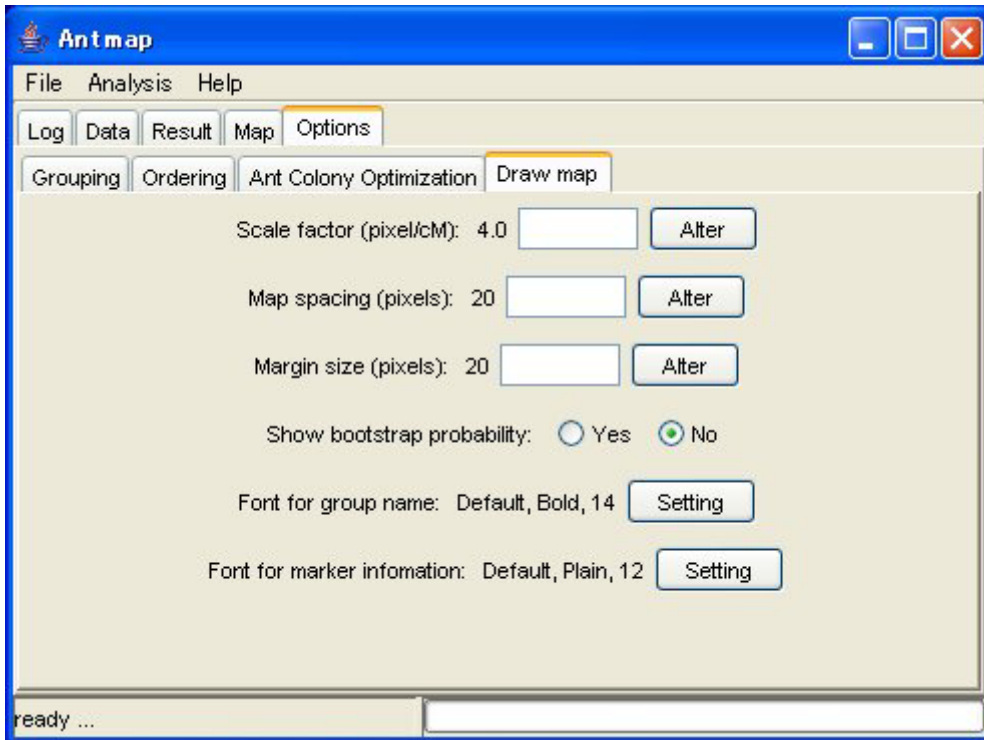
Antmap

File Analysis Help

Log Data Result Map Options

Grouping Ordering Ant Colony Optimization Draw map

Scale factor (pixel/cM): 4.0 Alter

Map spacing (pixels): 20 Alter

Margin size (pixels): 20 Alter

Show bootstrap probability: Yes No

Font for group name: Default, Bold, 14 Setting

Font for marker infomation: Default, Plain, 12 Setting

ready ...